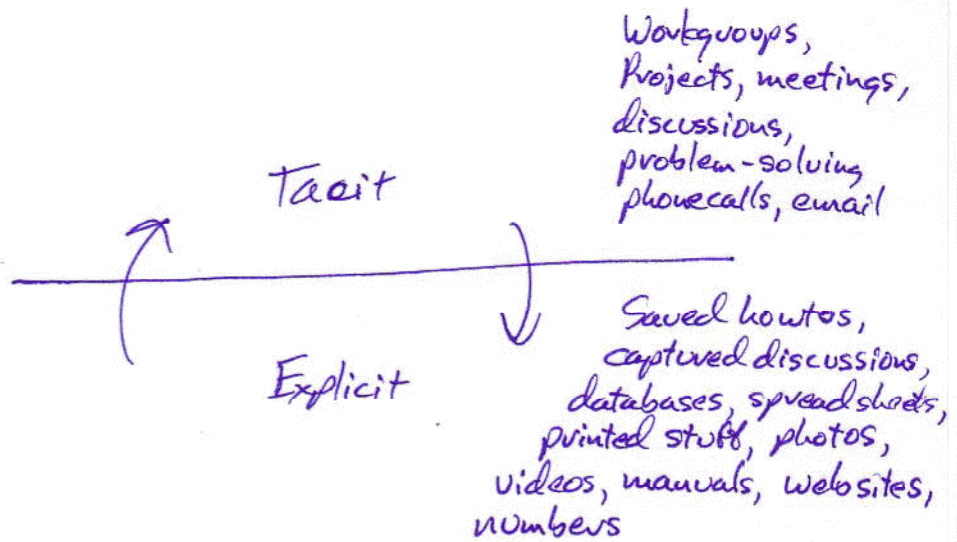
Tacit

Workgroups, Projects, meetings, discussions, problem-solving phonecalls, email

Explicit

Saved howtos, captured discussions, databases, spreadsheets, printed stuff, photos, videos, manuals, websites, numbers